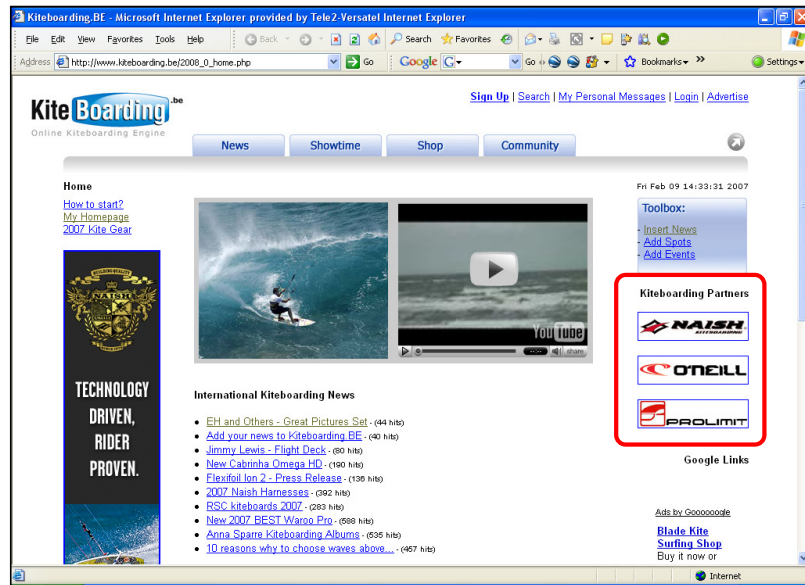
Kiteboarding.BE - Microsoft Internet Explorer provided by Tele2-Versatel Internet Explorer

File Edit View Favorites Tools Help

Back Search Favorites

Address http://www.kiteboarding.be/2008_0_home.php Go Google G Go Bookmarks Settings

Kite Boarding .be
Online Kiteboarding Engine

Sign Up | Search | My Personal Messages | Login | Advertise

News Showtime Shop Community

Home

Fri Feb 09 14:33:31 2007

How to start?
My Homepage
2007 Kite Gear

NAISH

TECHNOLOGY DRIVEN, RIDER PROVEN.

You Tube

share

Toolbox:
- Insert News
- Add Spots
- Add Events

Kiteboarding Partners

NAISH KITEBOARDING

O'NEILL

PROLIMIT

Google Links

International Kiteboarding News

- EH and Others - Great Pictures Set - (44 hits)
- Add your news to Kiteboarding.BE - (40 hits)
- Jimmy Lewis - Flight Deck - (80 hits)
- New Cabrinha Omega HD - (190 hits)
- Flexifoil Ion 2 - Press Release - (136 hits)
- 2007 Naish Harnesses - (392 hits)
- RSC kiteboards 2007 - (283 hits)
- New 2007 BEST Waroo Pro - (588 hits)
- Anna Sparre Kiteboarding Albums - (535 hits)
- 10 reasons why to choose waves above... - (457 hits)

Ads by Goooooogle

Blade Kite
Surfing Shop
Buy it now or

Internet